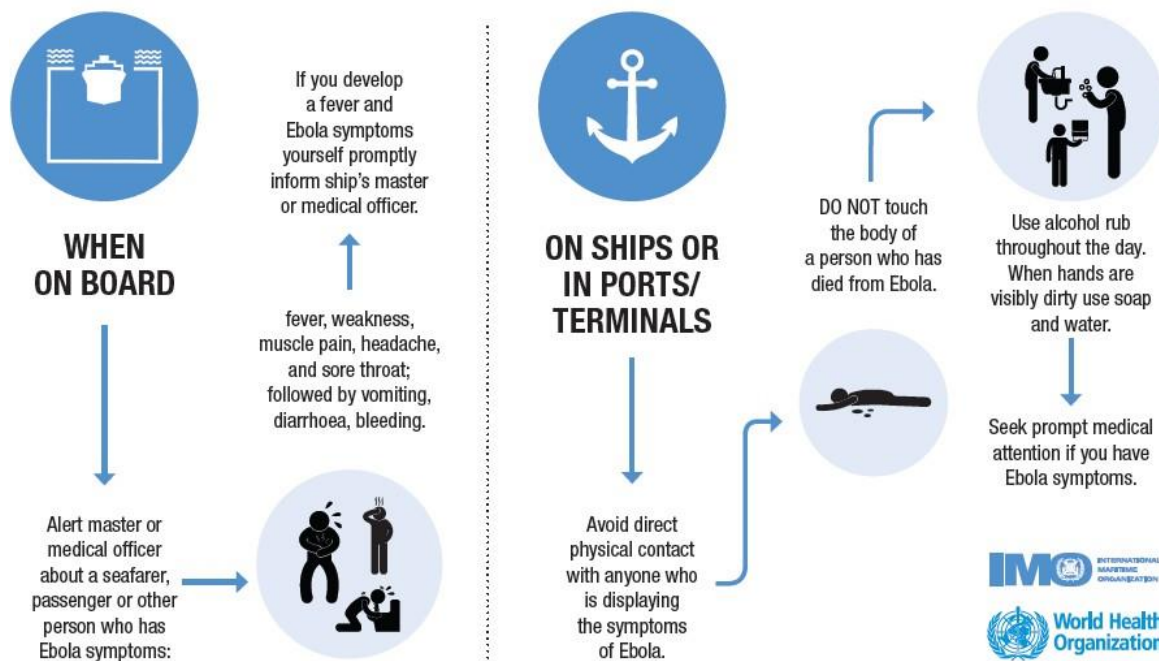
WHEN ON BOARD

Alert master or medical officer about a seafarer, passenger or other person who has Ebola symptoms:

fever, weakness, muscle pain, headache, and sore throat; followed by vomiting, diarrhoea, bleeding.

If you develop a fever and Ebola symptoms yourself promptly inform ship's master or medical officer.

ON SHIPS OR IN PORTS/ TERMINALS

Avoid direct physical contact with anyone who is displaying the symptoms of Ebola.

DO NOT touch the body of a person who has died from Ebola.

Use alcohol rub throughout the day. When hands are visibly dirty use soap and water.

Seek prompt medical attention if you have Ebola symptoms.

IMO INTERNATIONAL MARITIME ORGANIZATION

World Health Organization